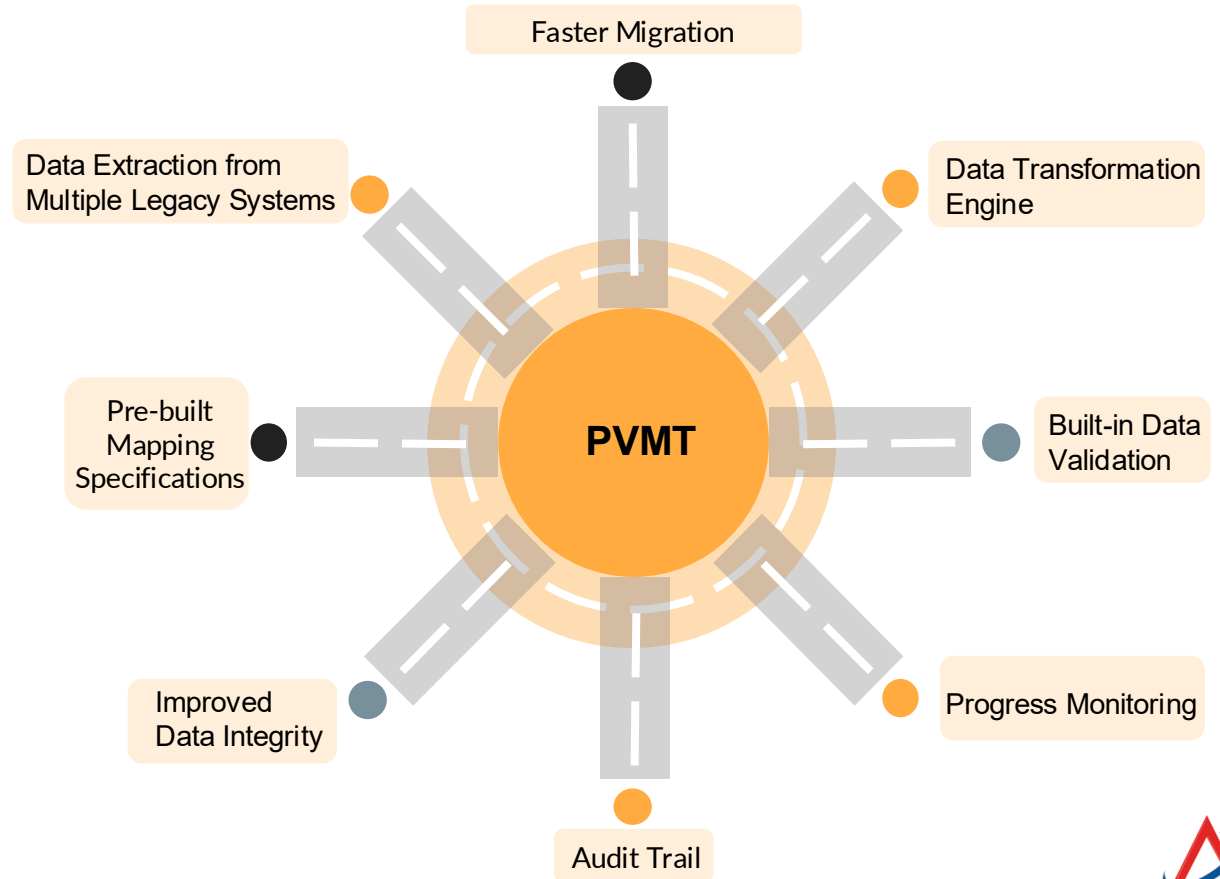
Faster Migration

Data Extraction from Multiple Legacy Systems

Data Transformation Engine

PVMT

Pre-built Mapping Specifications

Built-in Data Validation

Improved Data Integrity

Progress Monitoring

Audit Trail